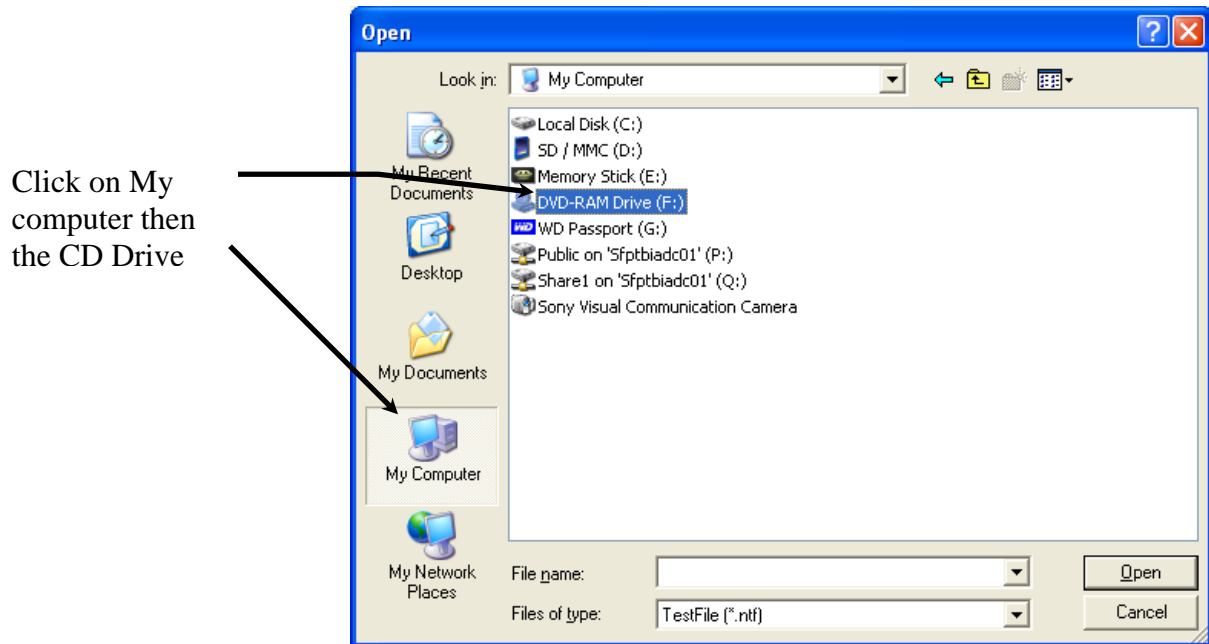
Click on My computer then the CD Drive

Open

Look in: My Computer

My Recent Documents

Desktop

My Documents

My Computer

My Network Places

Local Disk (C:)
SD / MMC (D:)
Memory Stick (E:)
DVD-RAM Drive (F:)
WD Passport (G:)
Public on 'Sfptbiadc01' (P:)
Share1 on 'Sfptbiadc01' (Q:)
Sony Visual Communication Camera

File name:
Files of type: TestFile (*.ntf)

Open
Cancel